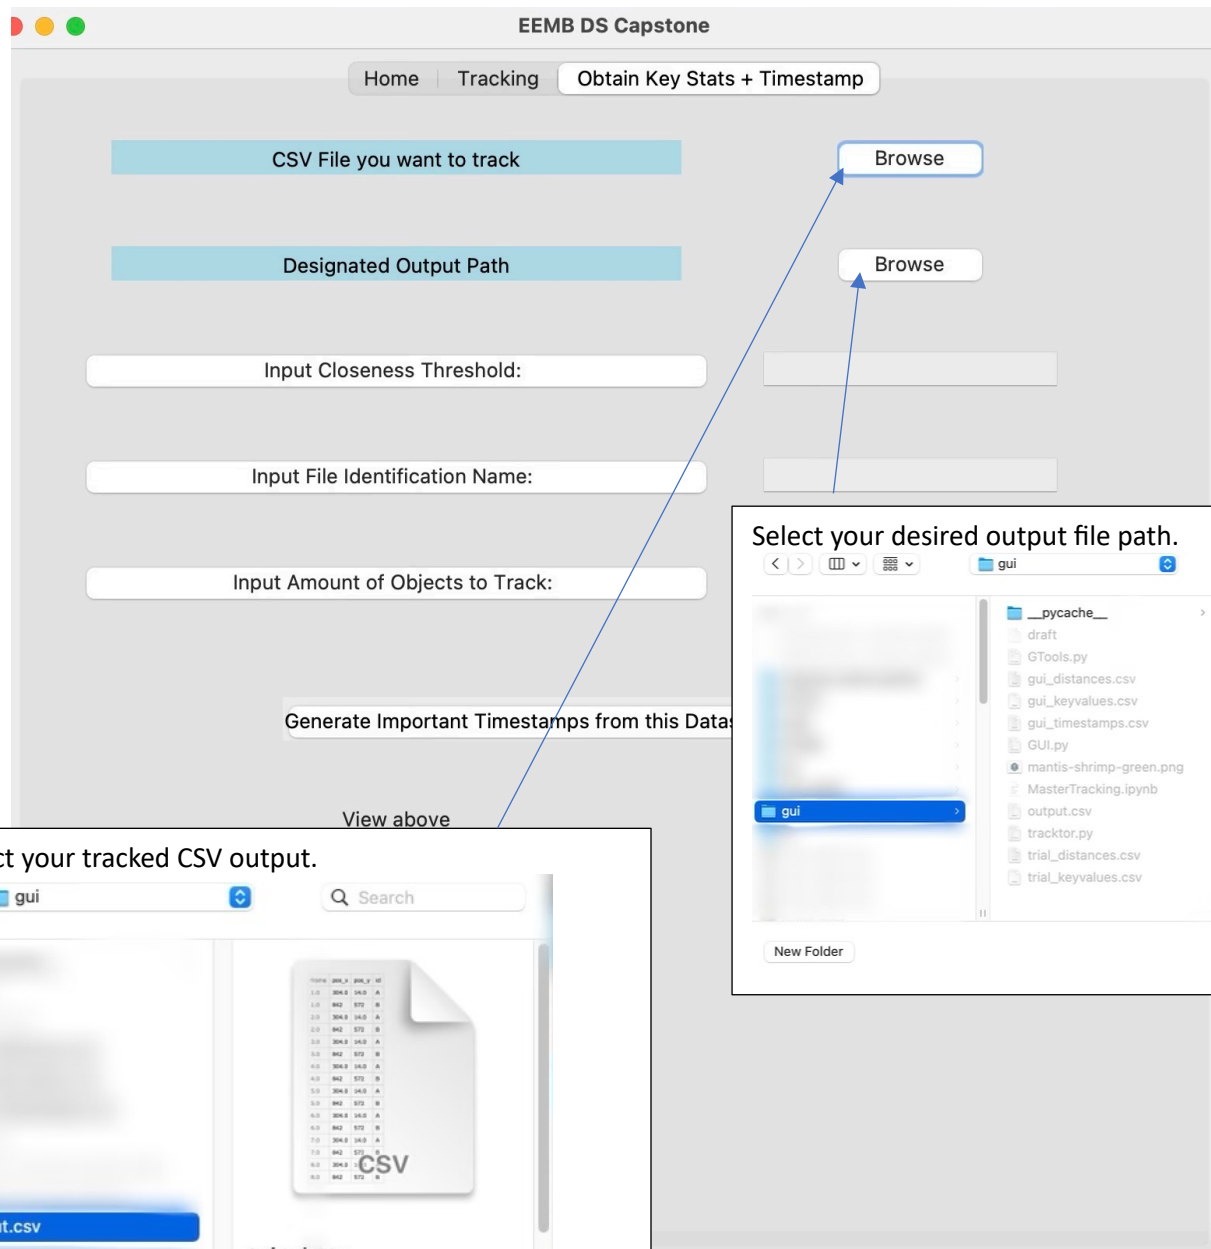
EEMB DS Capstone

Home | Tracking | Obtain Key Stats + Timestamp

CSV File you want to track

Browse

Designated Output Path

Browse

Input Closeness Threshold:

Input File Identification Name:

Input Amount of Objects to Track:

Generate Important Timestamps from this Datas

View above

Select your desired output file path.

gui

__pycache__
draft
GTools.py
gui_distances.csv
gui_keyvalues.csv
gui_timestamps.csv
GUI.py
mantis-shrimp-green.png
MasterTracking.ipynb
output.csv
tracktor.py
trial_distances.csv
trial_keyvalues.csv

gui

New Folder

ct your tracked CSV output.

gui

Search

CSV

t.csv